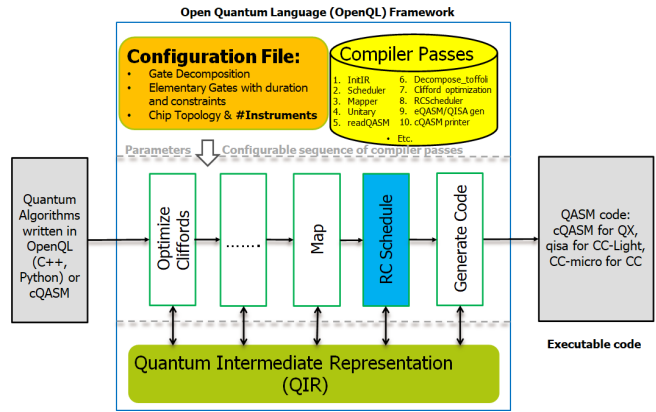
Open Quantum Language (OpenQL) Framework

Configuration File:
• Gate Decomposition
• Elementary Gates with duration and constraints
• Chip Topology & #Instruments

Compiler Passes
1. InitIR
2. Scheduler
3. Mapper
4. Unitary
5. readQASM
6. Decompose_toffoli
7. Clifford optimization
8. RCScheduler
9. eQASM/QISA gen
10. cQASM printer
• Etc.

Parameters

Configurable sequence of compiler passes

Quantum Algorithms written in OpenQL (C++, Python) or cQASM

Optimize Cliffords

.......

Map

RC Schedule

Generate Code

QASM code: cQASM for QX, qisa for CC-Light, CC-micro for CC

Executable code

Quantum Intermediate Representation (QIR)